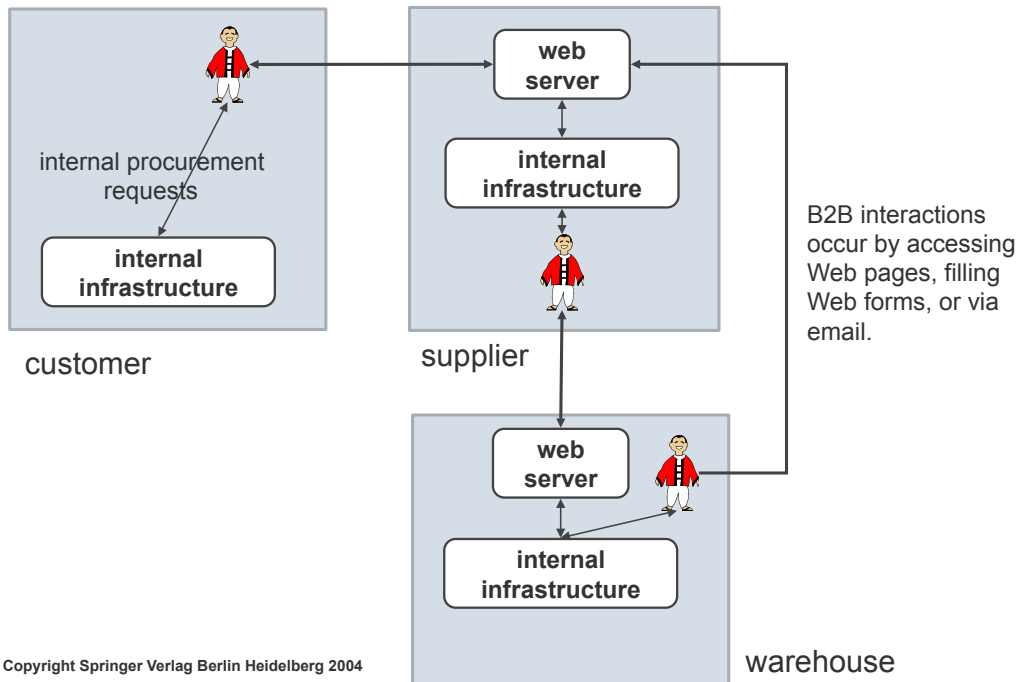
internal procurement requests

internal infrastructure

customer

web server

internal infrastructure

supplier

B2B interactions occur by accessing Web pages, filling Web forms, or via email.

web server

internal infrastructure

warehouse

Copyright Springer Verlag Berlin Heidelberg 2004